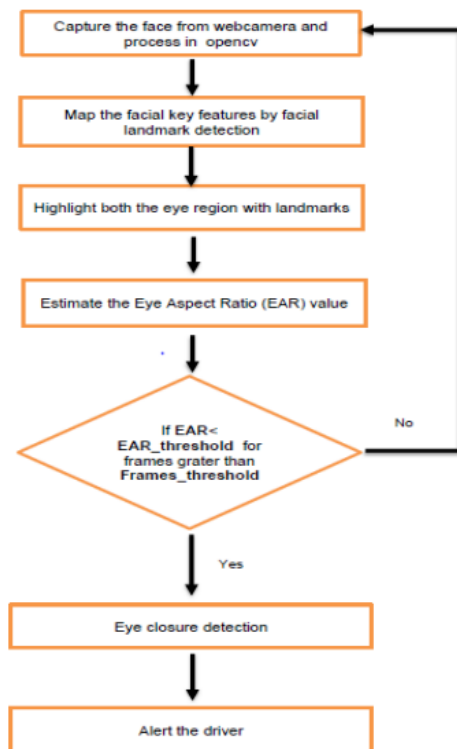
Capture the face from webcamera and process in opencv

Map the facial key features by facial landmark detection

Highlight both the eye region with landmarks

Estimate the Eye Aspect Ratio (EAR) value

If EAR< EAR_threshold for frames grater than Frames_threshold

No

Yes

Eye closure detection

Alert the driver